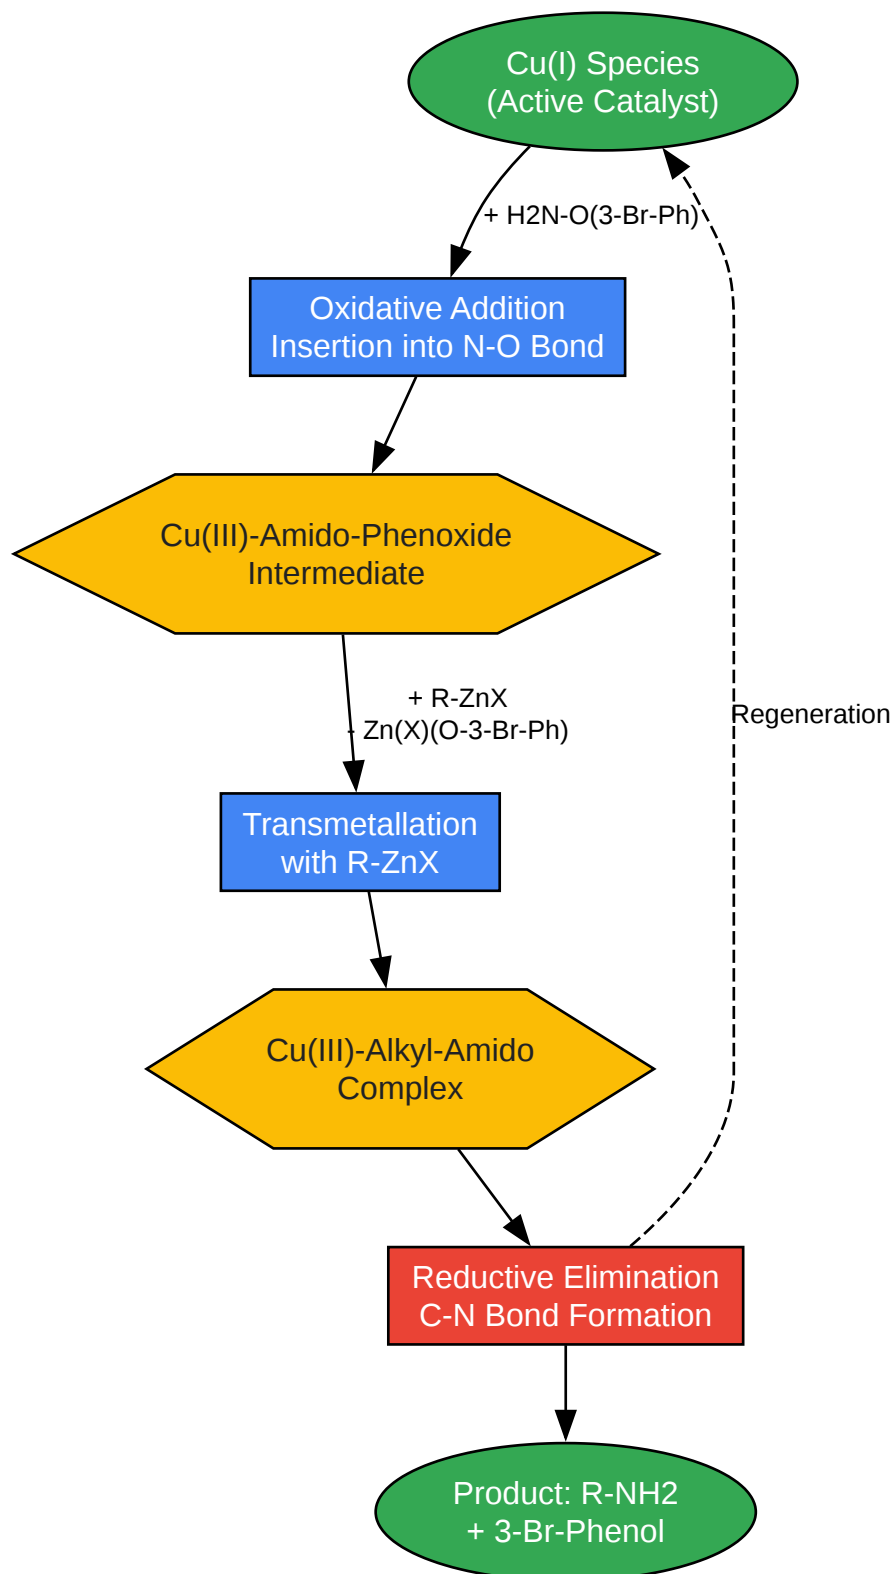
Cu(I) Species
(Active Catalyst)

+ H2N-O(3-Br-Ph)

Oxidative Addition
Insertion into N-O Bond

Cu(III)-Amido-Phenoxide
Intermediate

+ R-ZnX
- Zn(X)(O-3-Br-Ph)

Regeneration

Transmetallation
with R-ZnX

Cu(III)-Alkyl-Amido
Complex

Reductive Elimination
C-N Bond Formation

Product: R-NH2
+ 3-Br-Phenol